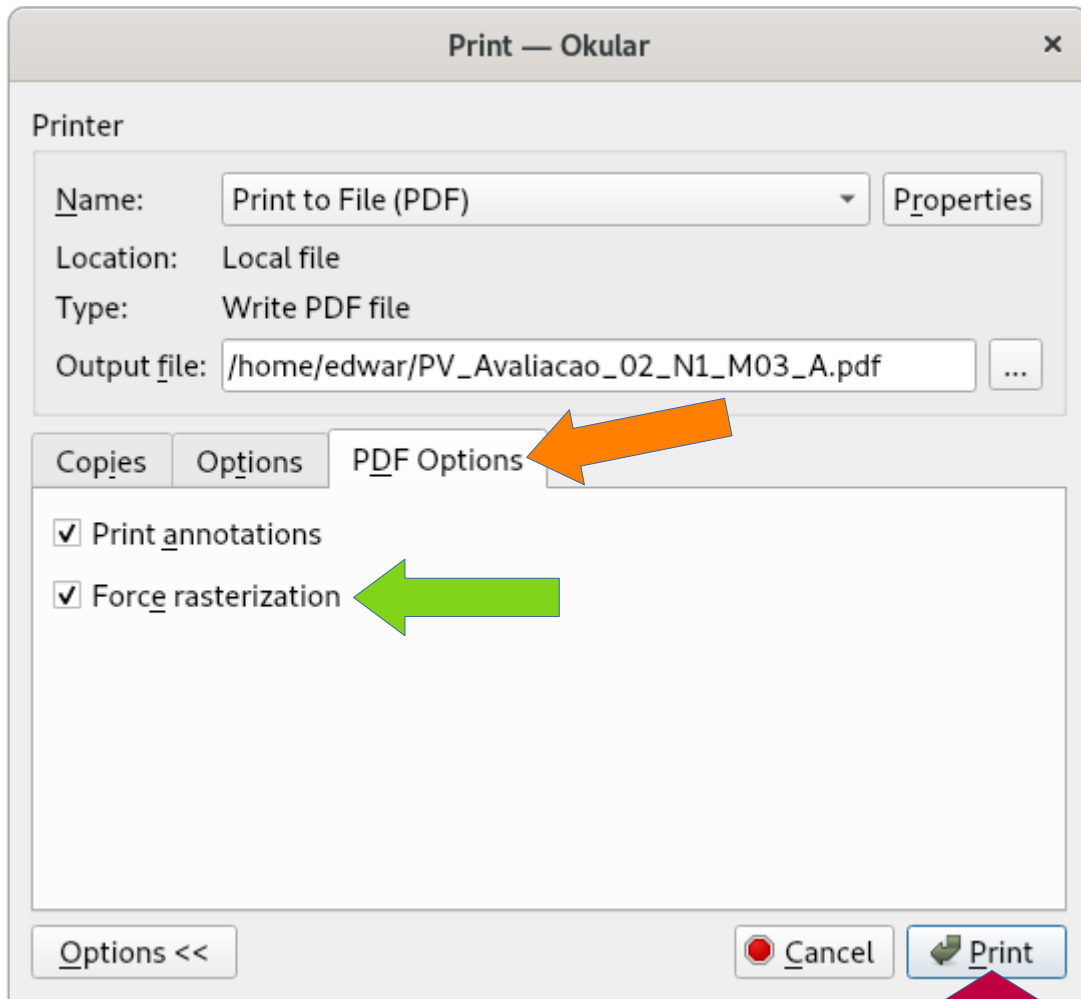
Print — Okular ×

Printer

Name: Print to File (PDF) Properties

Location: Local file

Type: Write PDF file

Output file: /home/edwar/PV_Avaliacao_02_N1_M03_A.pdf ...

Copies Options PDF Options

✓ Print annotations

✓ Force rasterization

Options << Cancel Print